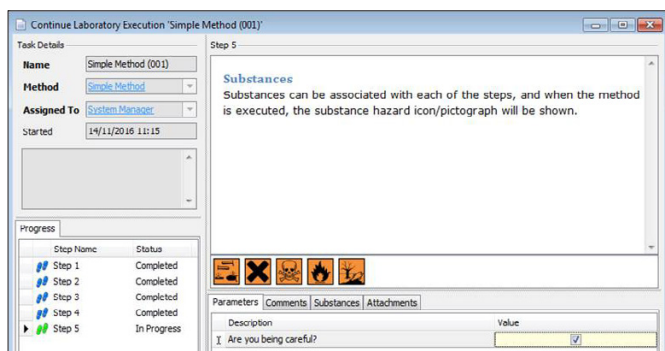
Continue Laboratory Execution 'Simple Method (001)'

Task Details

Name Simple Method (001)

Method Simple Method

Assigned To System Manager

Started 14/11/2016 11:15

Progress

| Step Name | Status |
|---|---|
| Step 1 | Completed |
| Step 2 | Completed |
| Step 3 | Completed |
| Step 4 | Completed |
| Step 5 | In Progress |

Step 5

Substances

Substances can be associated with each of the steps, and when the method is executed, the substance hazard icon/pictograph will be shown.

Parameters Comments Substances Attachments

| Description | Value |
|---|---|
| Are you being careful? | ☑ |